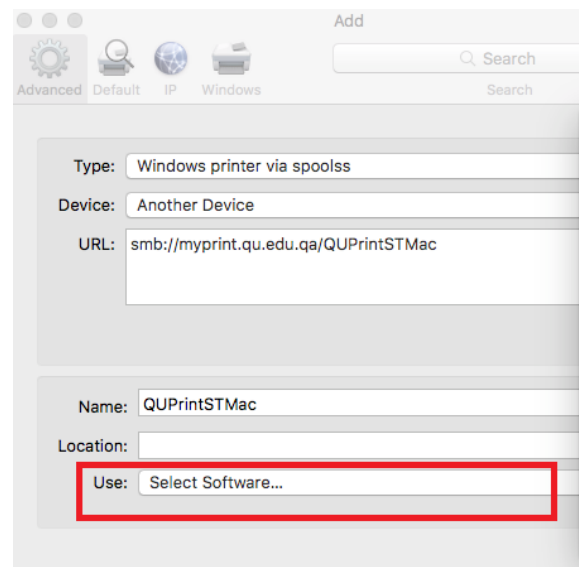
Add

Advanced Default IP Windows

Search

Search

Type: Windows printer via spoolss

Device: Another Device

URL: smb://myprint.qu.edu.qa/QUPrintSTMac

Name: QUPrintSTMac

Location:

Use: Select Software...